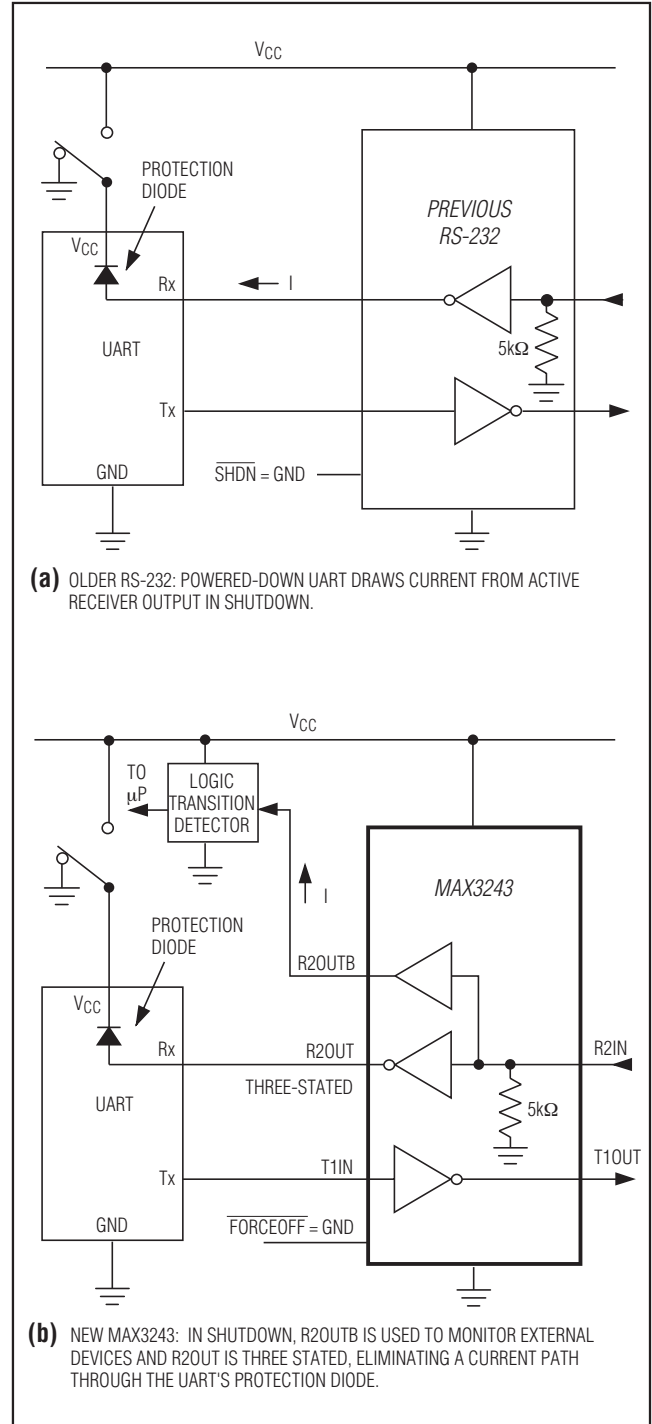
$V_{CC}$

PROTECTION DIODE

$V_{CC}$

Rx

I

PREVIOUS RS-232

UART

5kΩ

Tx

GND

$\overline{SHDN}$ = GND

(a) OLDER RS-232: POWERED-DOWN UART DRAWS CURRENT FROM ACTIVE RECEIVER OUTPUT IN SHUTDOWN.

$V_{CC}$

TO μP

LOGIC TRANSITION DETECTOR

I

MAX3243

PROTECTION DIODE

R2OUTB

$V_{CC}$

Rx

R2OUT

R2IN

THREE-STATED

UART

5kΩ

Tx

T1IN

T1OUT

GND

$\overline{FORCEOFF}$ = GND

(b) NEW MAX3243: IN SHUTDOWN, R2OUTB IS USED TO MONITOR EXTERNAL DEVICES AND R2OUT IS THREE STATED, ELIMINATING A CURRENT PATH THROUGH THE UART'S PROTECTION DIODE.